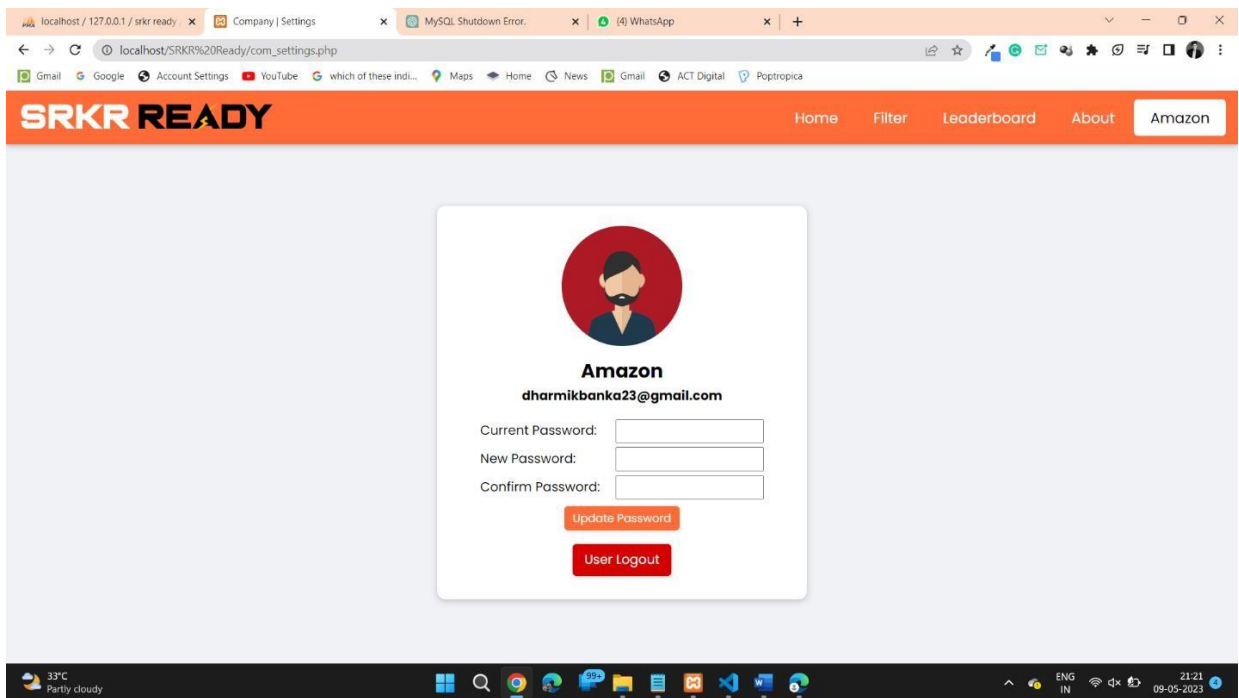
localhost / 127.0.0.1 / srkr ready
Company | Settings
MySQL Shutdown Error.
(4) WhatsApp

localhost/SRKR%20Ready/com_settings.php

Gmail Google Account Settings YouTube which of these indi... Maps Home News Gmail ACT Digital Poptropica

SRKR READY

Home Filter Leaderboard About Amazon

Amazon
dharmikbanka23@gmail.com

Current Password:
New Password:
Confirm Password:

Update Password

User Logout

33°C
Partly cloudy

99+

ENG
IN

21:21
09-05-2023